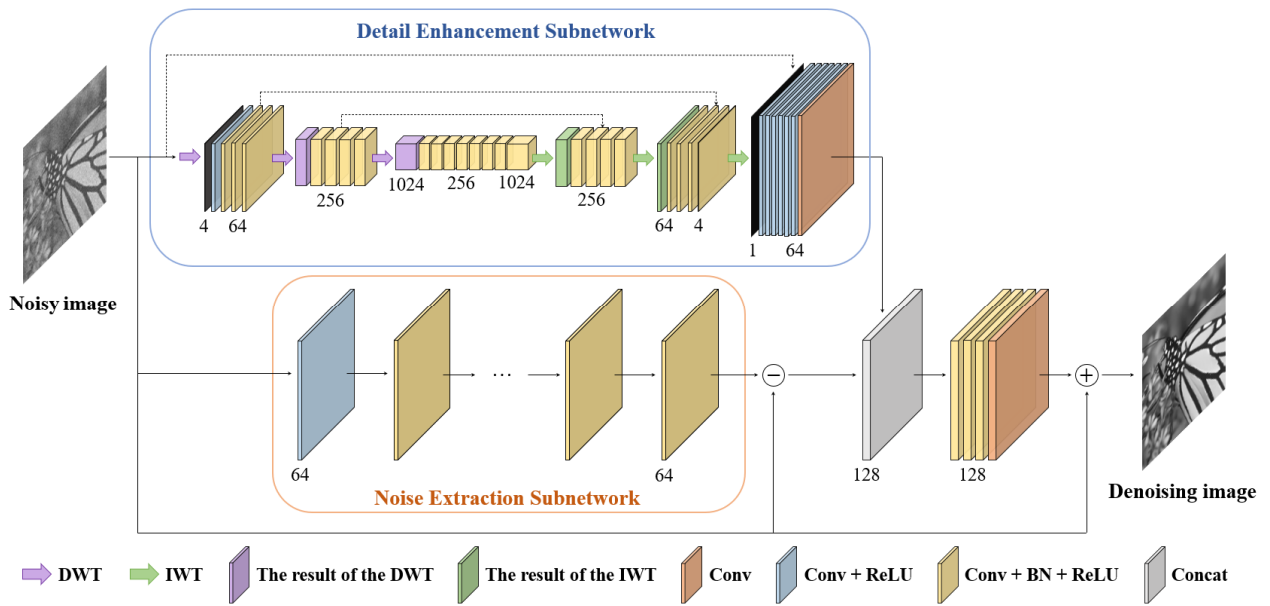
Detail Enhancement Subnetwork

4 64

256

1024 256 1024

256

64 4

1 64

Noisy image

64

...

64

Noise Extraction Subnetwork

−

128

128

+

Denoising image

DWT IWT The result of the DWT The result of the IWT Conv Conv + ReLU Conv + BN + ReLU Concat